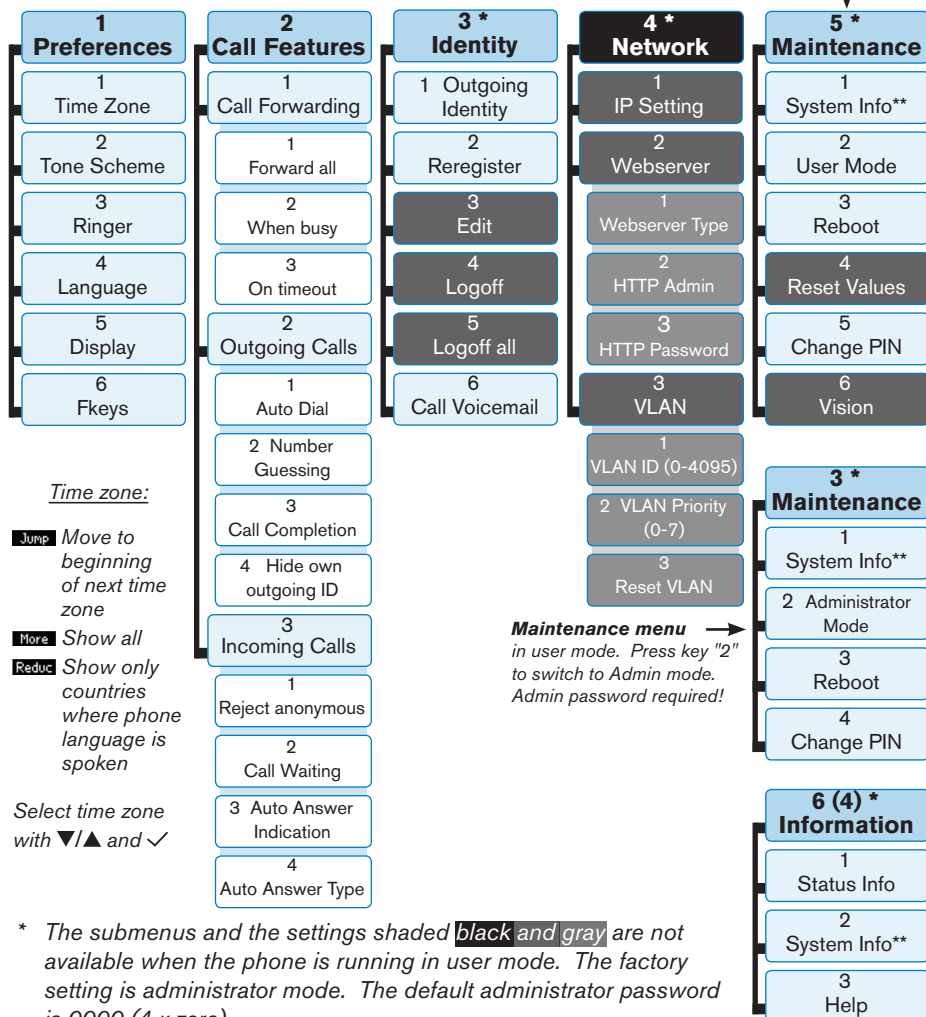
1
Preferences

1
Time Zone

2
Tone Scheme

3
Ringer

4
Language

5
Display

6
Fkeys

2
Call Features

1
Call Forwarding

1
Forward all

2
When busy

3
On timeout

2
Outgoing Calls

1
Auto Dial

2 Number Guessing

3
Call Completion

4 Hide own outgoing ID

3
Incoming Calls

1
Reject anonymous

2
Call Waiting

3 Auto Answer Indication

4
Auto Answer Type

3 *
Identity

1 Outgoing Identity

2
Reregister

3
Edit

4
Logoff

5
Logoff all

6
Call Voicemail

4 *
Network

1
IP Setting

2
Webserver

1
Webserver Type

2
HTTP Admin

3
HTTP Password

3
VLAN

1
VLAN ID (0-4095)

2 VLAN Priority (0-7)

3
Reset VLAN

5 *
Maintenance

1
System Info**

2
User Mode

3
Reboot

4
Reset Values

5
Change PIN

6
Vision

3 *
Maintenance

1
System Info**

2 Administrator Mode

3
Reboot

4
Change PIN

6 (4) *
Information

1
Status Info

2
System Info**

3
Help

Time zone:

Jump Move to beginning of next time zone

More Show all

Reduc Show only countries where phone language is spoken

Select time zone with ▼/▲ and ✓

Maintenance menu in user mode. Press key "2" to switch to Admin mode. Admin password required!

* The submenus and the settings shaded black and gray are not available when the phone is running in user mode. The factory setting is administrator mode. The default administrator password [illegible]